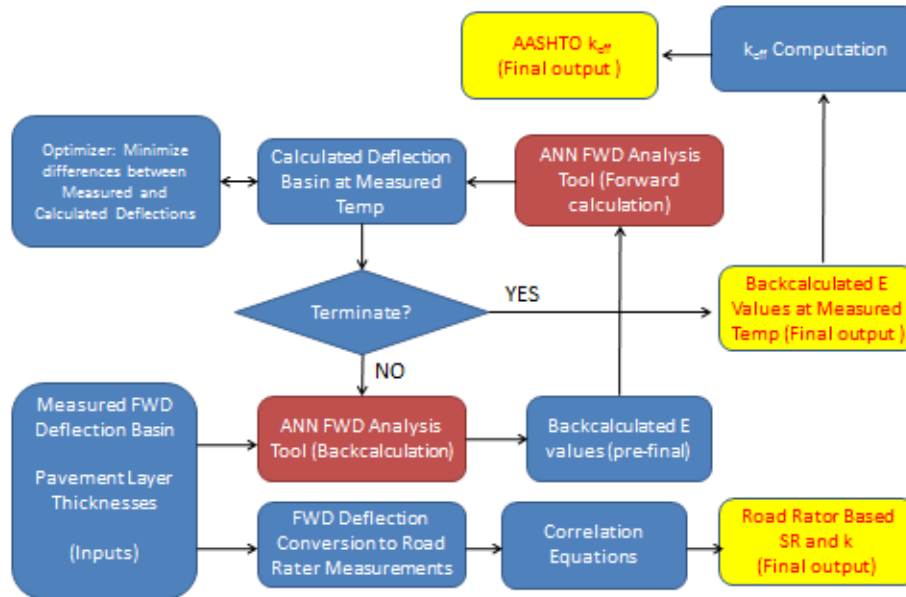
AASHTO $k_{eff}$
(Final output )

$k_{eff}$ Computation

Optimizer: Minimize differences between Measured and Calculated Deflections

Calculated Deflection Basin at Measured Temp

ANN FWD Analysis Tool (Forward calculation)

Terminate?

YES

NO

Backcalculated E Values at Measured Temp (Final output )

Measured FWD Deflection Basin

Pavement Layer Thicknesses

(Inputs)

ANN FWD Analysis Tool (Backcalculation)

Backcalculated E values (pre-final)

FWD Deflection Conversion to Road Rater Measurements

Correlation Equations

Road Rator Based SR and k
(Final output)